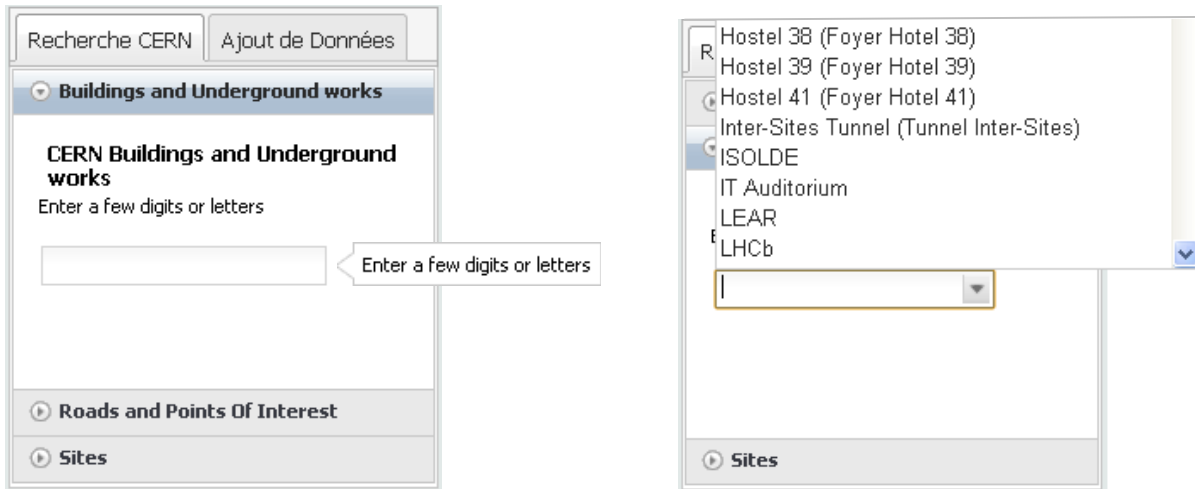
Recherche CERN | Ajout de Données

Buildings and Underground works

CERN Buildings and Underground works

Enter a few digits or letters

Enter a few digits or letters

Roads and Points Of Interest

Sites

R

Hostel 38 (Foyer Hotel 38)
Hostel 39 (Foyer Hotel 39)
Hostel 41 (Foyer Hotel 41)
Inter-Sites Tunnel (Tunnel Inter-Sites)
ISOLDE
IT Auditorium
LEAR
LHCb

E

Sites